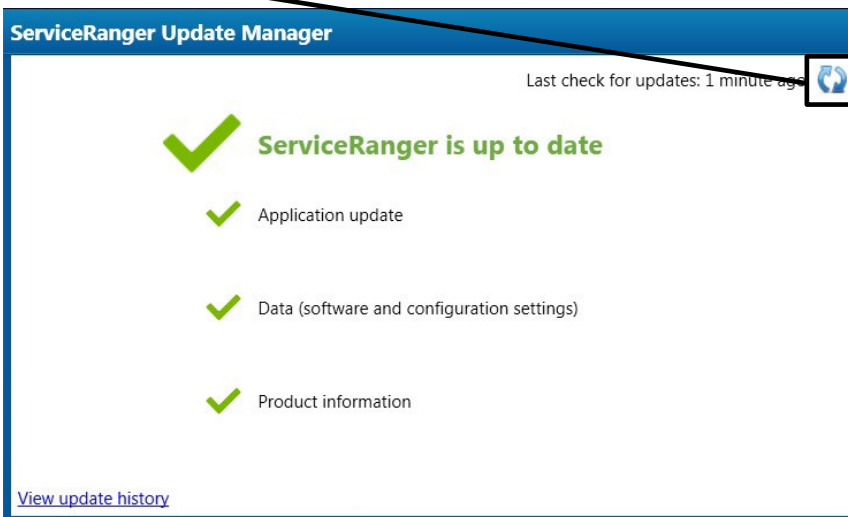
ServiceRanger Update Manager

Last check for updates: 1 minute ag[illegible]

ServiceRanger is up to date

Application update

Data (software and configuration settings)

Product information

View update history